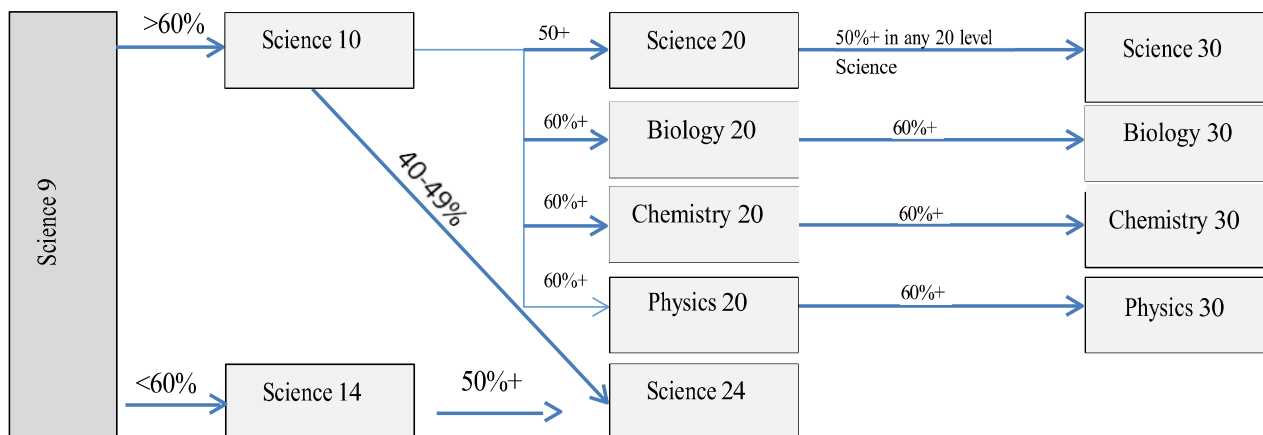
Science 9

>60%

Science 10

50+

Science 20

50%+ in any 20 level Science

Science 30

60%+

Biology 20

60%+

Biology 30

40-49%

60%+

Chemistry 20

60%+

Chemistry 30

60%+

Physics 20

60%+

Physics 30

<60%

Science 14

50%+

Science 24